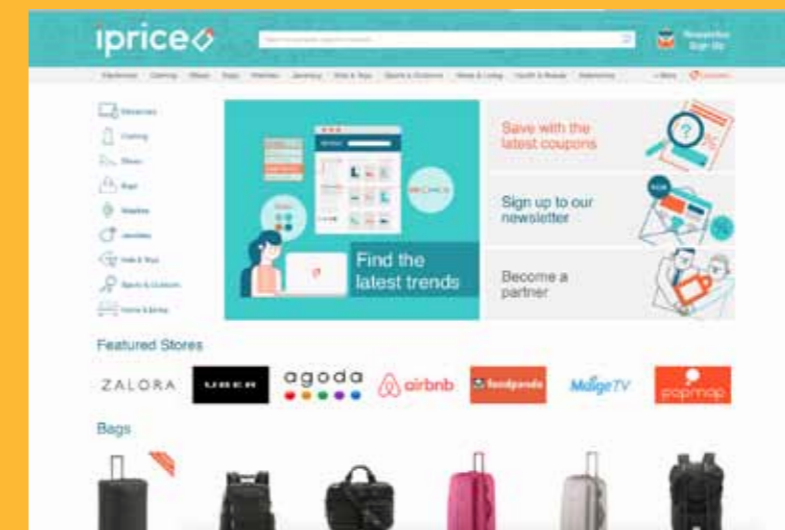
iprice

Newsletter Sign Up

Electronics Clothing Shoes Bags Watches Jewelry Kids & Toys Sports & Outdoors Home & Living Health & Beauty Stationery

Electronics
Clothing
Shoes
Bags
Watches
Jewelry
Kids & Toys
Sports & Outdoors
Home & Living

Find the latest trends

Save with the latest coupons

Sign up to our newsletter

Become a partner

Featured Stores

ZALORA UBER agoda airbnb foodpanda MaligeTV popmap

Bags